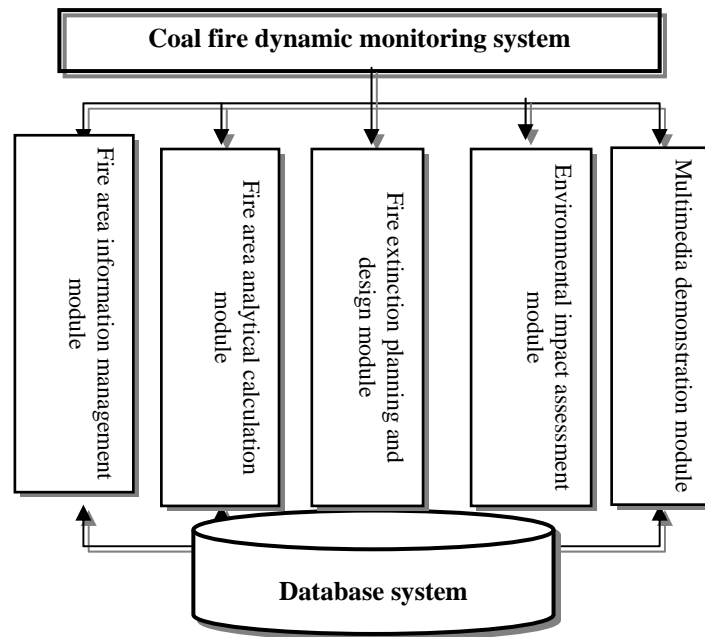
Coal fire dynamic monitoring system

Fire area information management module

Fire area analytical calculation module

Fire extinction planning and design module

Environmental impact assessment module

Multimedia demonstration module

Database system